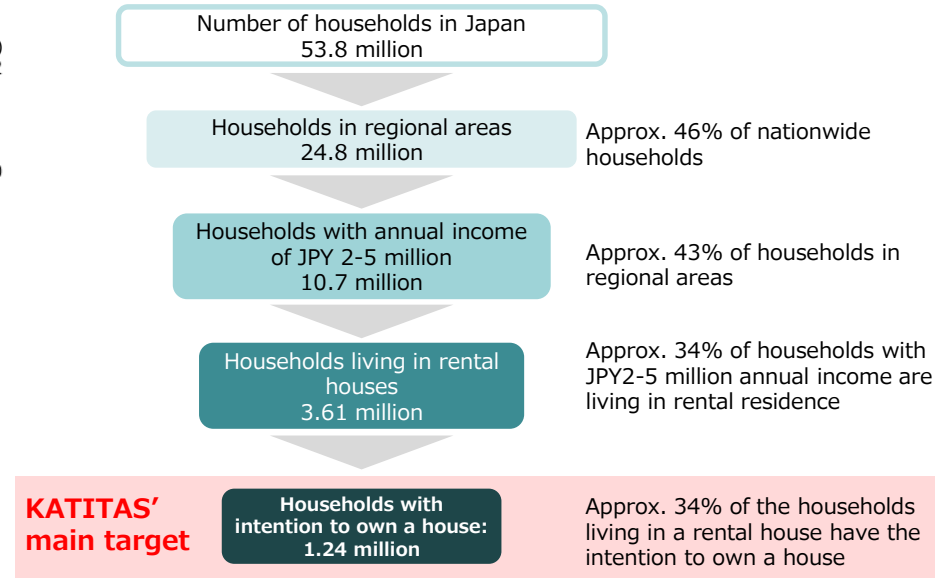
Number of households in Japan
53.8 million

Households in regional areas
24.8 million

Approx. 46% of nationwide households

Households with annual income of JPY 2-5 million
10.7 million

Approx. 43% of households in regional areas

Households living in rental houses
3.61 million

Approx. 34% of households with JPY2-5 million annual income are living in rental residence

KATITAS' main target

Households with intention to own a house:
1.24 million

Approx. 34% of the households living in a rental house have the intention to own a house